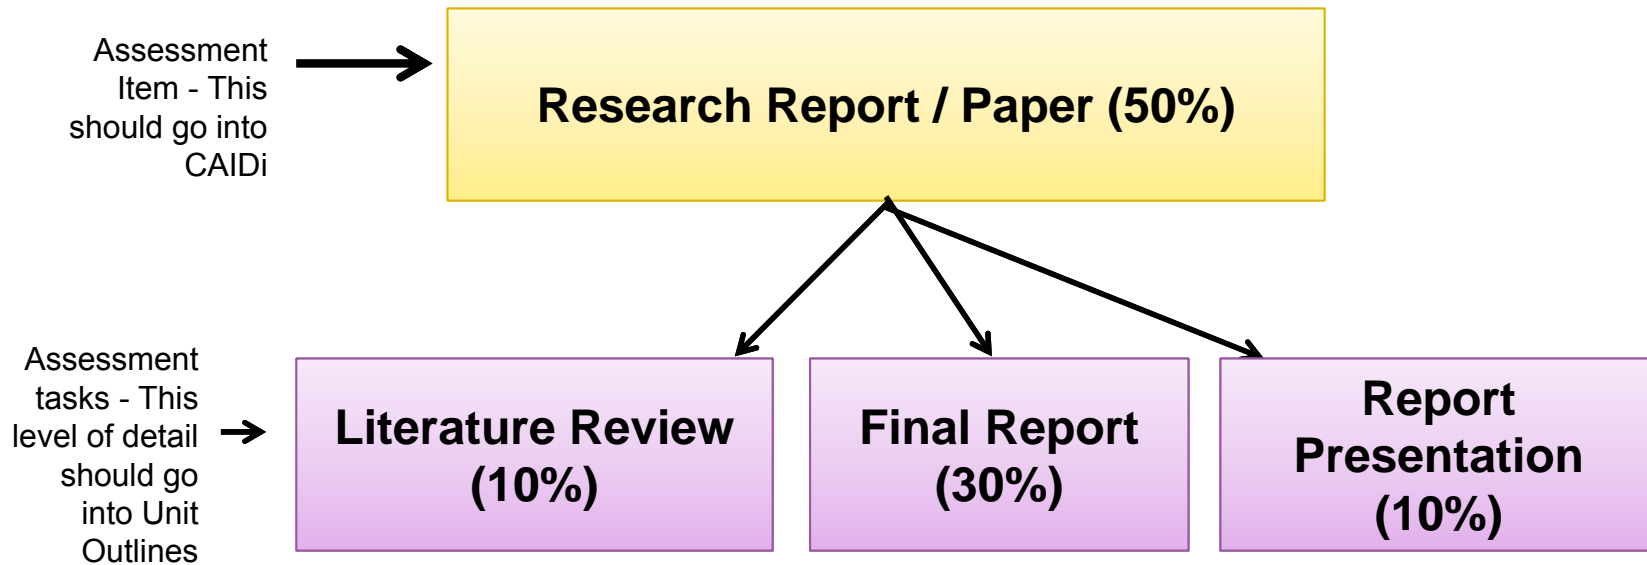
Assessment Item - This should go into CAIDi

Research Report / Paper (50%)

Assessment tasks - This level of detail should go into Unit Outlines

Literature Review (10%)

Final Report (30%)

Report Presentation (10%)